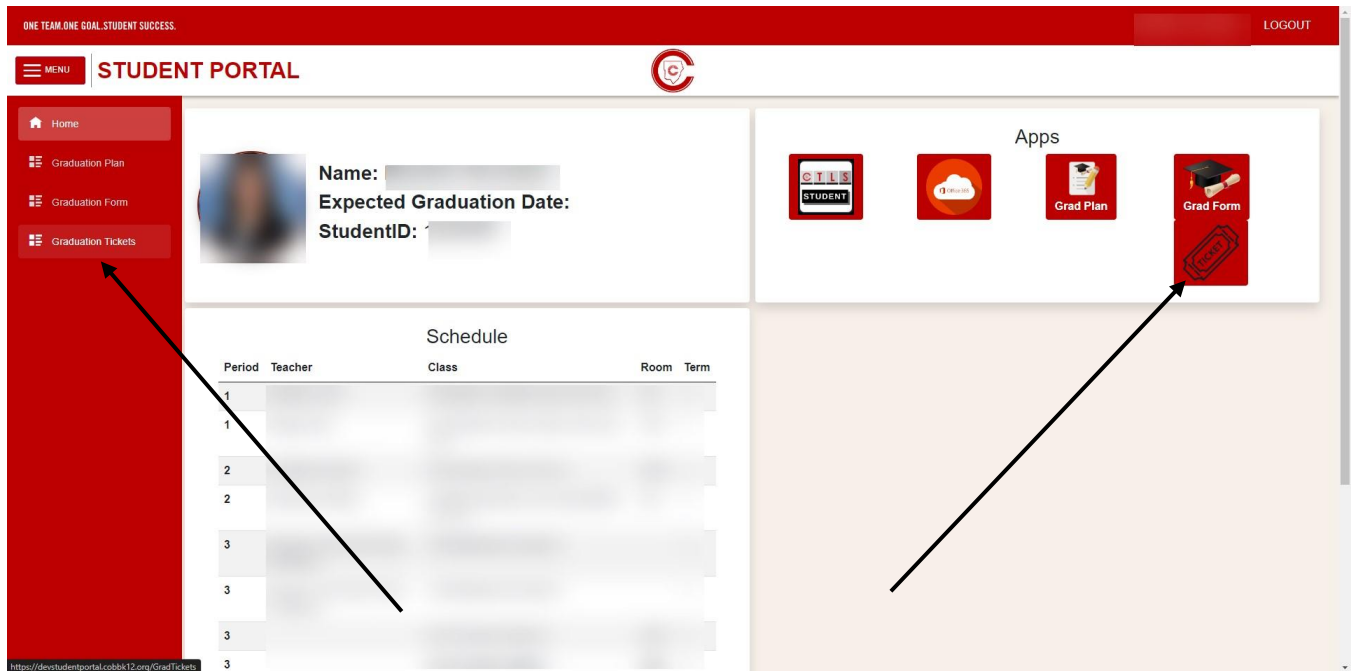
ONE TEAM.ONE GOAL.STUDENT SUCCESS.

LOGOUT

MENU

STUDENT PORTAL

Home

Graduation Plan

Graduation Form

Graduation Tickets

Name: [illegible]
Expected Graduation Date:
StudentID: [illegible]

Apps

CTLS STUDENT

Office 365

Grad Plan

Grad Form

TICKET

Schedule

| Period | Teacher | Class | Room | Term |
|---|---|---|---|---|
| 1 | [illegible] | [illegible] | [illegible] | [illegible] |
| 1 | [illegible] | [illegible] | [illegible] | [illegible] |
| 2 | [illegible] | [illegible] | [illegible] | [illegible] |
| 2 | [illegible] | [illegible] | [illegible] | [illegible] |
| 3 | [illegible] | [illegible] | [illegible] | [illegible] |
| 3 | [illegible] | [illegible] | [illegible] | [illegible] |
| 3 | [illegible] | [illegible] | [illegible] | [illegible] |
| 3 | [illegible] | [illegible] | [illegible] | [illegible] |

https://devstudentportal.cobbk12.org/GradTickets